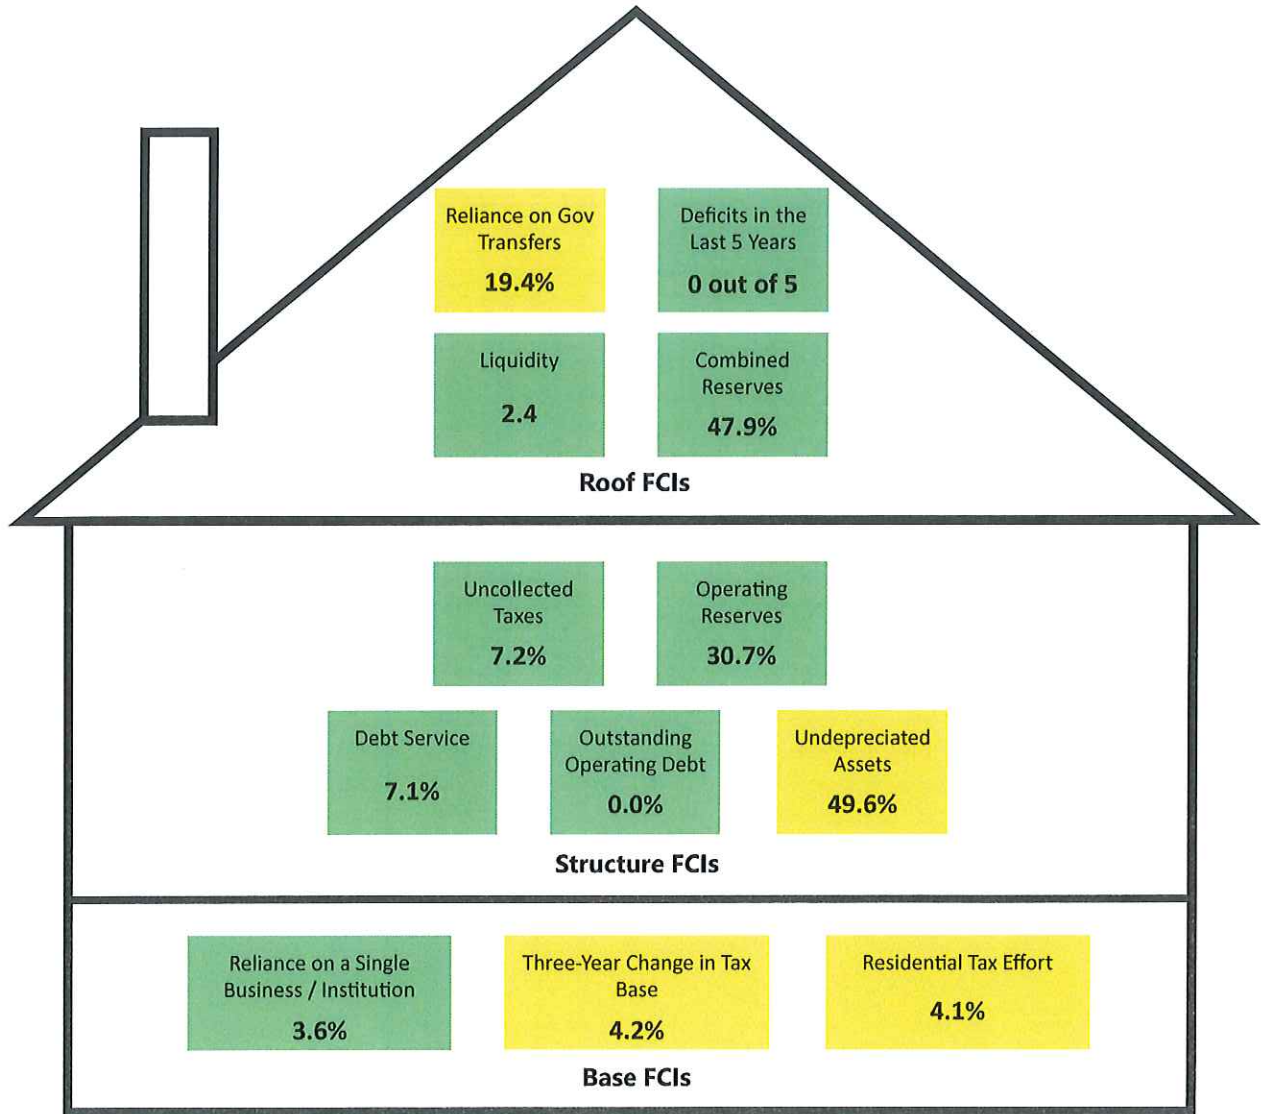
Reliance on Gov Transfers
19.4%

Deficits in the Last 5 Years
0 out of 5

Liquidity
2.4

Combined Reserves
47.9%

Roof FCIs

Uncollected Taxes
7.2%

Operating Reserves
30.7%

Debt Service
7.1%

Outstanding Operating Debt
0.0%

Undepreciated Assets
49.6%

Structure FCIs

Reliance on a Single Business / Institution
3.6%

Three-Year Change in Tax Base
4.2%

Residential Tax Effort
4.1%

Base FCIs